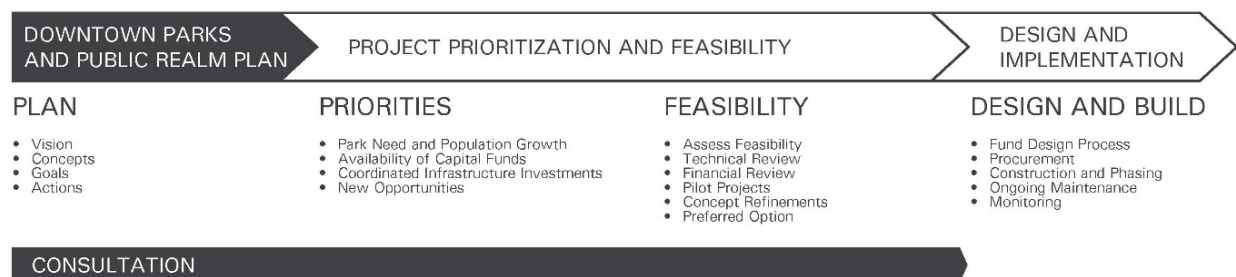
DOWNTOWN PARKS AND PUBLIC REALM PLAN

PROJECT PRIORITIZATION AND FEASIBILITY

DESIGN AND IMPLEMENTATION

PLAN
• Vision
• Concepts
• Goals
• Actions

PRIORITIES
• Park Need and Population Growth
• Availability of Capital Funds
• Coordinated Infrastructure Investments
• New Opportunities

FEASIBILITY
• Assess Feasibility
• Technical Review
• Financial Review
• Pilot Projects
• Concept Refinements
• Preferred Option

DESIGN AND BUILD
• Fund Design Process
• Procurement
• Construction and Phasing
• Ongoing Maintenance
• Monitoring

CONSULTATION